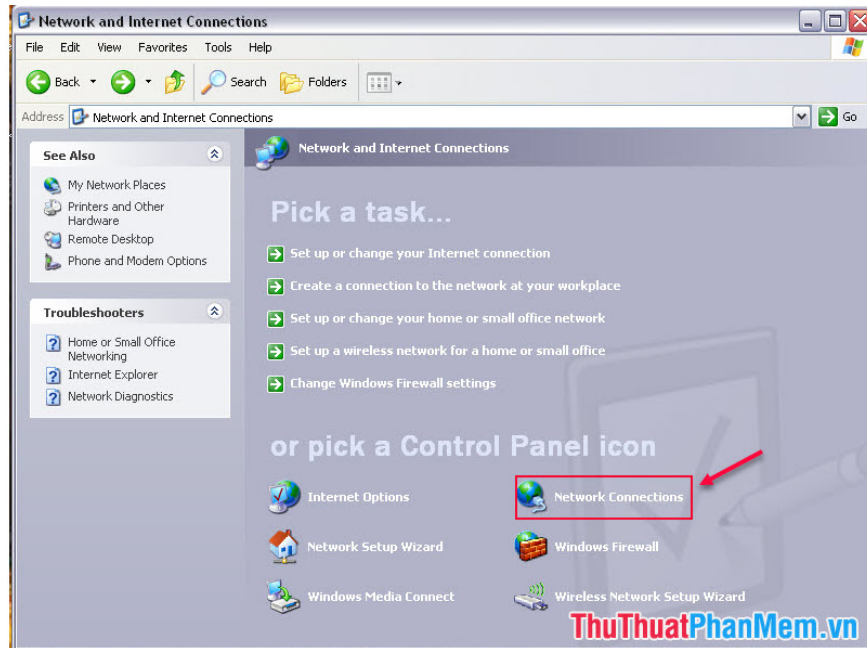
Network and Internet Connections

File Edit View Favorites Tools Help

Back Search Folders

Address Network and Internet Connections Go

See Also

My Network Places

Printers and Other Hardware

Remote Desktop

Phone and Modem Options

Troubleshooters

Home or Small Office Networking

Internet Explorer

Network Diagnostics

Network and Internet Connections

Pick a task...

Set up or change your Internet connection

Create a connection to the network at your workplace

Set up or change your home or small office network

Set up a wireless network for a home or small office

Change Windows Firewall settings

or pick a Control Panel icon

Internet Options

Network Connections

Network Setup Wizard

Windows Firewall

Windows Media Connect

Wireless Network Setup Wizard

ThuThuatPhanMem.vn